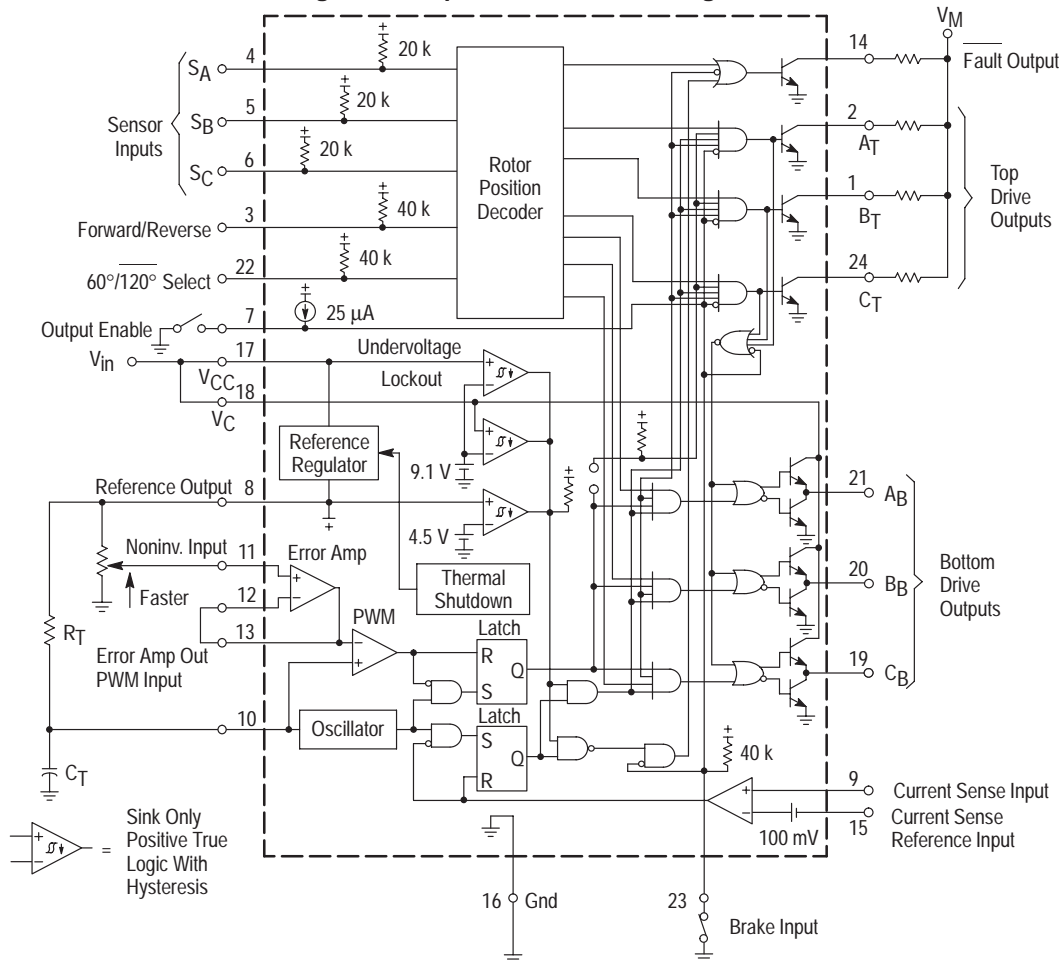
$V_M$
14
$\overline{\text{Fault Output}}$
$S_A$ 4
20 k
5
$S_B$
20 k
Sensor Inputs
6
$S_C$
20 k
Rotor Position Decoder
2
$A_T$
1
$B_T$
Top Drive Outputs
Forward/Reverse 3
40 k
$\overline{60°/120°}$ Select 22
40 k
24
$C_T$
25 μA
Output Enable 7
$V_{in}$
17
Undervoltage
$V_{CC}$ 18
Lockout
$V_C$
Reference Regulator
9.1 V
Reference Output 8
21
$A_B$
4.5 V
Noninv. Input 11
Error Amp
Faster
12
Thermal Shutdown
20
$B_B$
Bottom Drive Outputs
$R_T$
13
PWM
Latch
Error Amp Out PWM Input
R
Q
S
19
$C_B$
10
Oscillator
Latch
S
Q
R
40 k
$C_T$
9
Current Sense Input
15
Current Sense Reference Input
100 mV
= Sink Only Positive True Logic With Hysteresis
16 Gnd
23
Brake Input